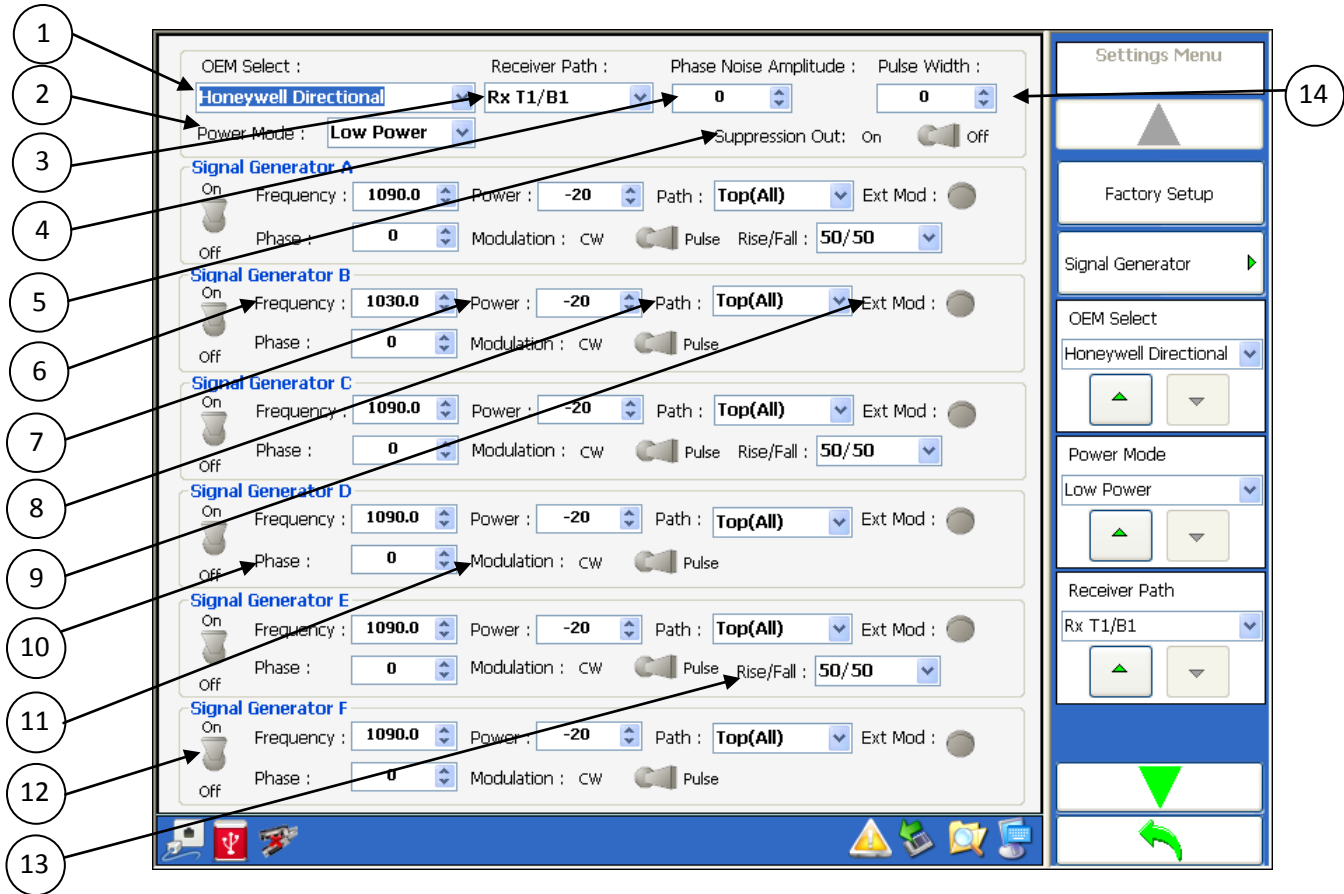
1
2
3
4
5
6
7
8
9
10
11
12
13
14

OEM Select : Honeywell Directional
Receiver Path : Rx T1/B1
Phase Noise Amplitude : 0
Pulse Width : 0
Power Mode : Low Power
Suppression Out: On Off

Signal Generator A
On Off
Frequency : 1090.0 Power : -20 Path : Top(All) Ext Mod :
Phase : 0 Modulation : CW Pulse Rise/Fall : 50/50

Signal Generator B
On Off
Frequency : 1030.0 Power : -20 Path : Top(All) Ext Mod :
Phase : 0 Modulation : CW Pulse

Signal Generator C
On Off
Frequency : 1090.0 Power : -20 Path : Top(All) Ext Mod :
Phase : 0 Modulation : CW Pulse Rise/Fall : 50/50

Signal Generator D
On Off
Frequency : 1090.0 Power : -20 Path : Top(All) Ext Mod :
Phase : 0 Modulation : CW Pulse

Signal Generator E
On Off
Frequency : 1090.0 Power : -20 Path : Top(All) Ext Mod :
Phase : 0 Modulation : CW Pulse Rise/Fall : 50/50

Signal Generator F
On Off
Frequency : 1090.0 Power : -20 Path : Top(All) Ext Mod :
Phase : 0 Modulation : CW Pulse

Settings Menu
Factory Setup
Signal Generator
OEM Select
Honeywell Directional
Power Mode
Low Power
Receiver Path
Rx T1/B1